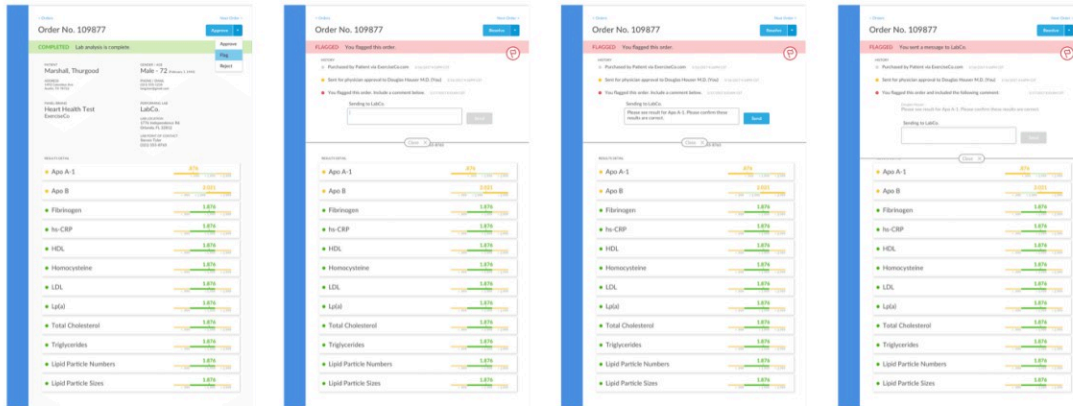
< Orders

Order No. 109877

Approve

Approve

Flag

Reject

COMPLETED Lab analysis is complete

PATIENT
Marshall, Thurgood

GENDER / AGE
Male - 72

ADDRESS
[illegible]

PHONE / EMAIL
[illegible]

PANEL BRAND
Heart Health Test
ExerciseCo.

PERFORMING LAB
LabCo.

LAB LOCATION
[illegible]

LAB POINT OF CONTACT
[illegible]

RESULTS DETAIL

Apo A-1

Apo B

Fibrinogen

hs-CRP

HDL

Homocysteine

LDL

Lp(a)

Total Cholesterol

Triglycerides

Lipid Particle Numbers

Lipid Particle Sizes

< Orders

Next Order >

Order No. 109877

Resolve

FLAGGED You flagged this order.

HISTORY

Purchased by Patient via ExerciseCo.com

Sent for physician approval to Douglas Houser M.D. (You)

You flagged this order. Include a comment below.

Sending to LabCo.

Send

Close

RESULTS DETAIL

Apo A-1

Apo B

Fibrinogen

hs-CRP

HDL

Homocysteine

LDL

Lp(a)

Total Cholesterol

Triglycerides

Lipid Particle Numbers

Lipid Particle Sizes

< Orders

Next Order >

Order No. 109877

Resolve

FLAGGED You flagged this order.

HISTORY

Purchased by Patient via ExerciseCo.com

Sent for physician approval to Douglas Houser M.D. (You)

You flagged this order. Include a comment below.

Sending to LabCo.

Please see result for Apo A-1. Please confirm these results are correct.

Send

Close

RESULTS DETAIL

Apo A-1

Apo B

Fibrinogen

hs-CRP

HDL

Homocysteine

LDL

Lp(a)

Total Cholesterol

Triglycerides

Lipid Particle Numbers

Lipid Particle Sizes

< Orders

Next Order >

Order No. 109877

Resolve

FLAGGED You sent a message to LabCo.

HISTORY

Purchased by Patient via ExerciseCo.com

Sent for physician approval to Douglas Houser M.D. (You)

You flagged this order and included the following comment.

Please see result for Apo A-1. Please confirm these results are correct.

Sending to LabCo.

Send

Close

Apo A-1

Apo B

Fibrinogen

hs-CRP

HDL

Homocysteine

LDL

Lp(a)

Total Cholesterol

Triglycerides

Lipid Particle Numbers

Lipid Particle Sizes